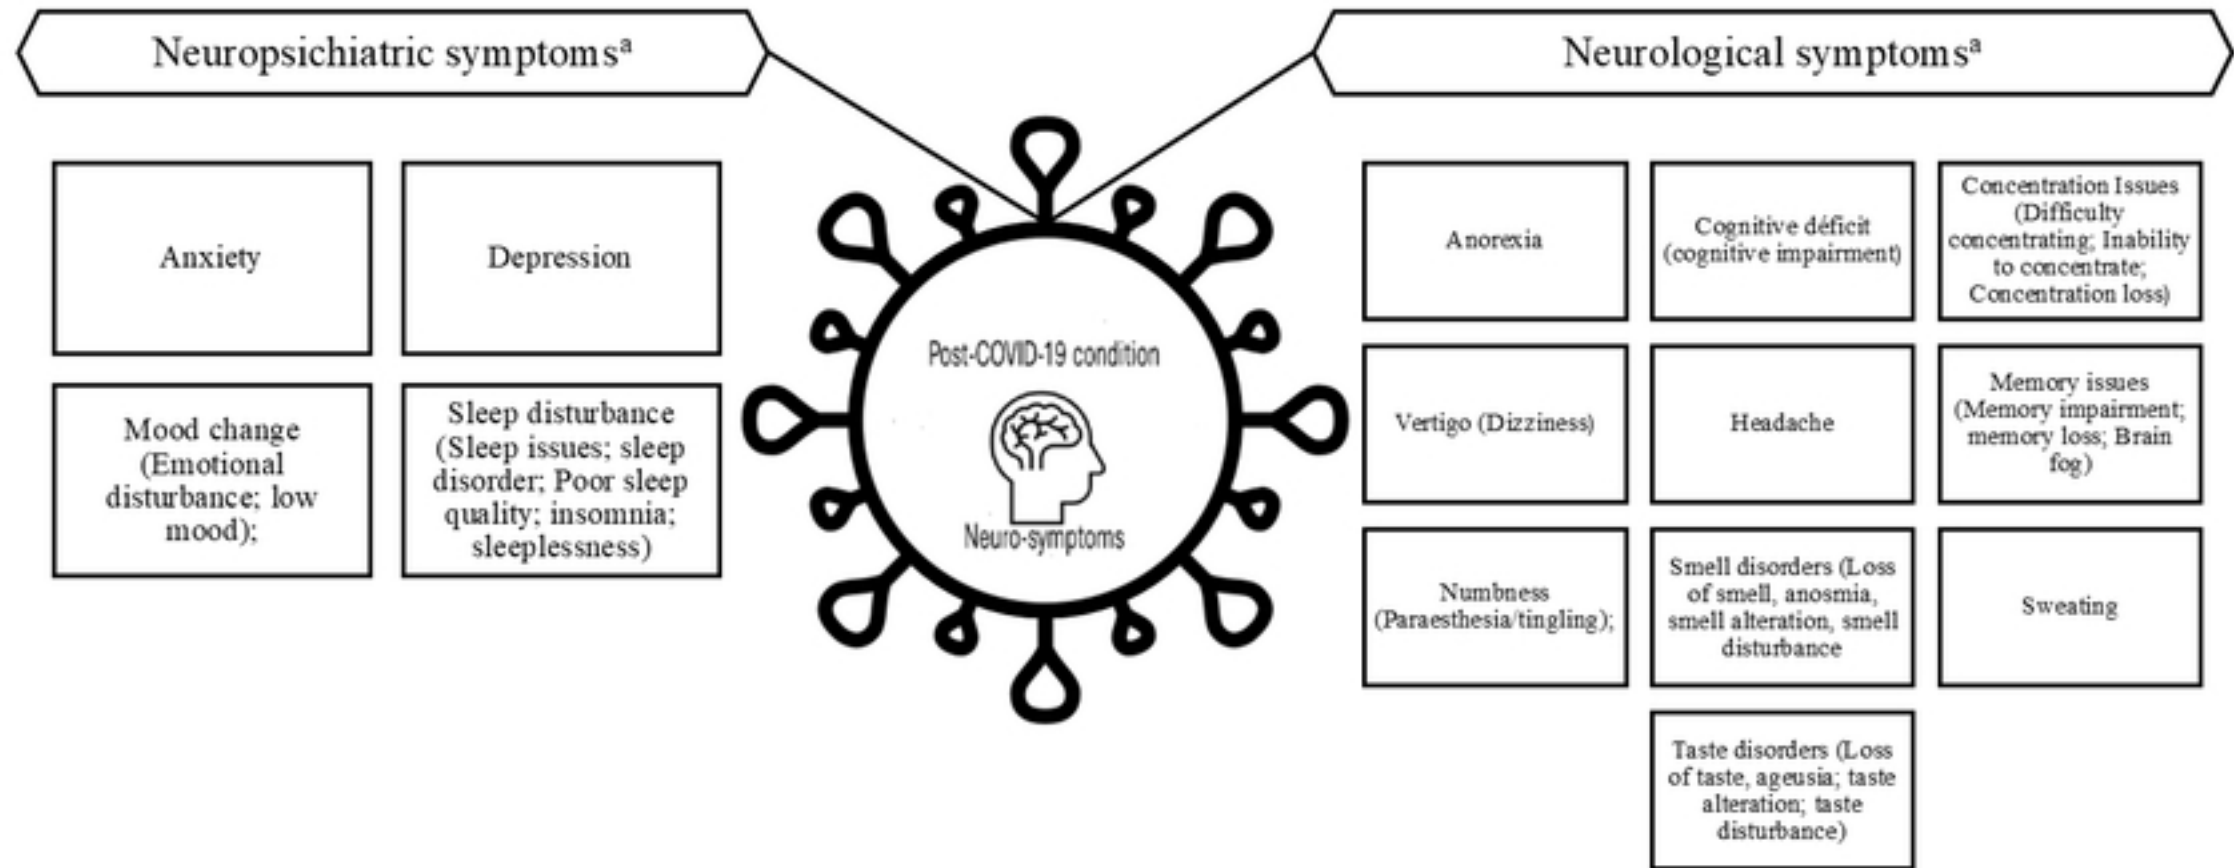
Neuropsichiatric symptoms$^a$

Anxiety

Depression

Mood change (Emotional disturbance; low mood);

Sleep disturbance (Sleep issues; sleep disorder; Poor sleep quality; insomnia; sleeplessness)

Post-COVID-19 condition

Neuro-symptoms

Neurological symptoms$^a$

Anorexia

Cognitive déficit (cognitive impairment)

Concentration Issues (Difficulty concentrating; Inability to concentrate; Concentration loss)

Vertigo (Dizziness)

Headache

Memory issues (Memory impairment; memory loss; Brain fog)

Numbness (Paraesthesia/tingling);

Smell disorders (Loss of smell, anosmia, smell alteration, smell disturbance

Sweating

Taste disorders (Loss of taste, ageusia; taste alteration; taste disturbance)